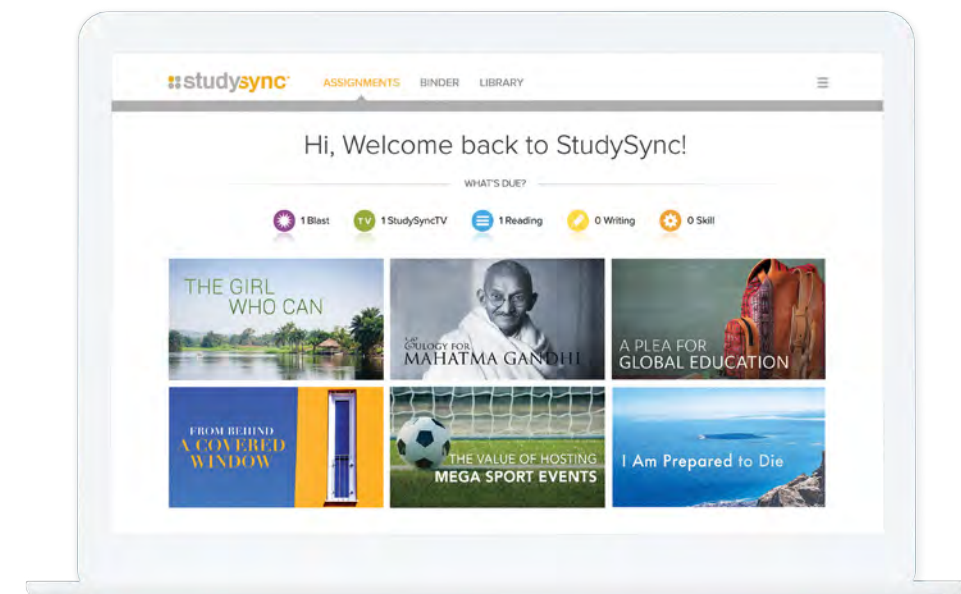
studysync ASSIGNMENTS BINDER LIBRARY

Hi, Welcome back to StudySync!

WHAT'S DUE?

1 Blast
TV 1 StudySyncTV
1 Reading
0 Writing
0 Skill

THE GIRL WHO CAN

EULOGY FOR MAHATMA GANDHI

A PLEA FOR GLOBAL EDUCATION

FROM BEHIND A COVERED WINDOW

THE VALUE OF HOSTING MEGA SPORT EVENTS

I Am Prepared to Die